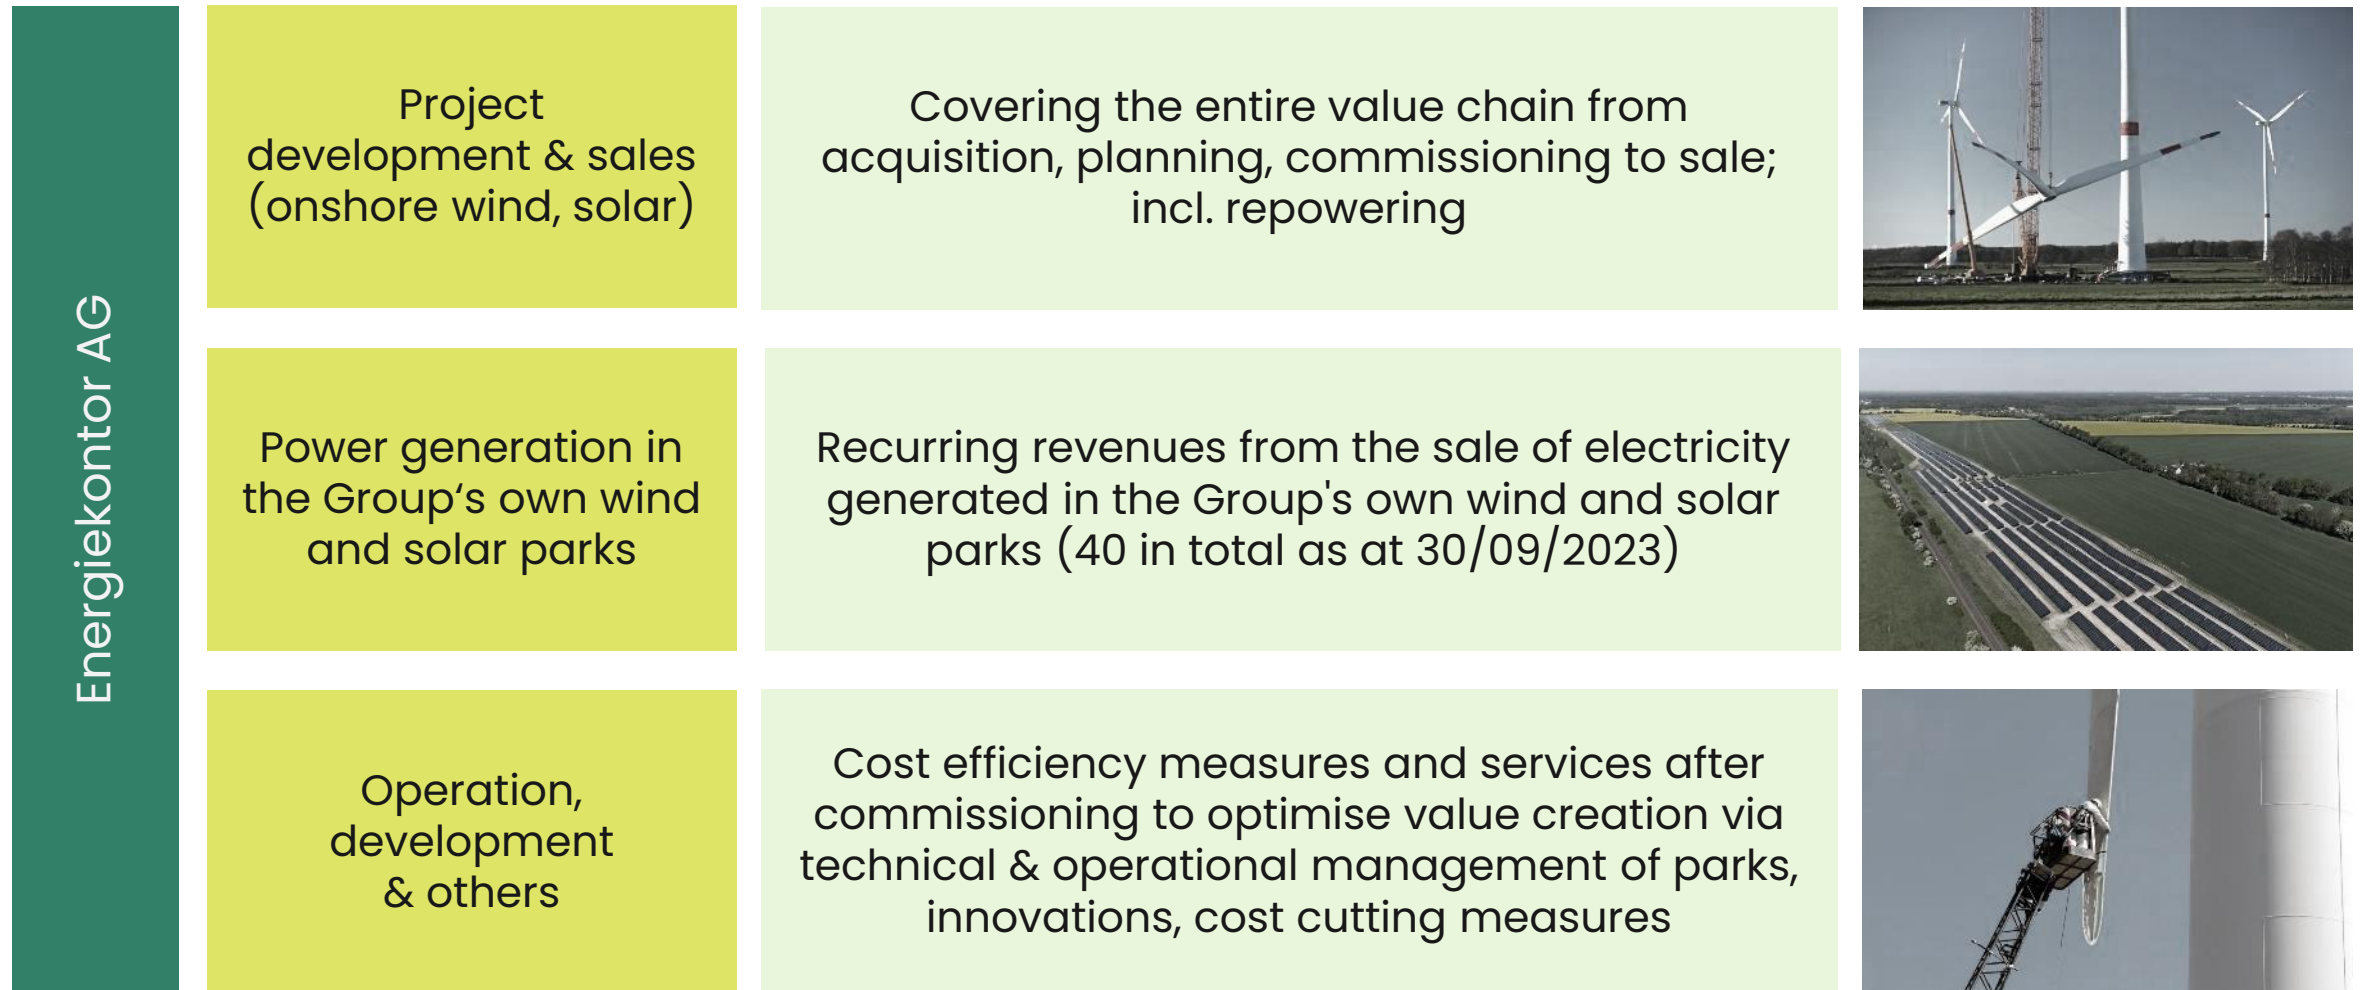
Energiekontor AG

Project development & sales (onshore wind, solar)

Covering the entire value chain from acquisition, planning, commissioning to sale; incl. repowering

Power generation in the Group‘s own wind and solar parks

Recurring revenues from the sale of electricity generated in the Group's own wind and solar parks (40 in total as at 30/09/2023)

Operation, development & others

Cost efficiency measures and services after commissioning to optimise value creation via technical & operational management of parks, innovations, cost cutting measures